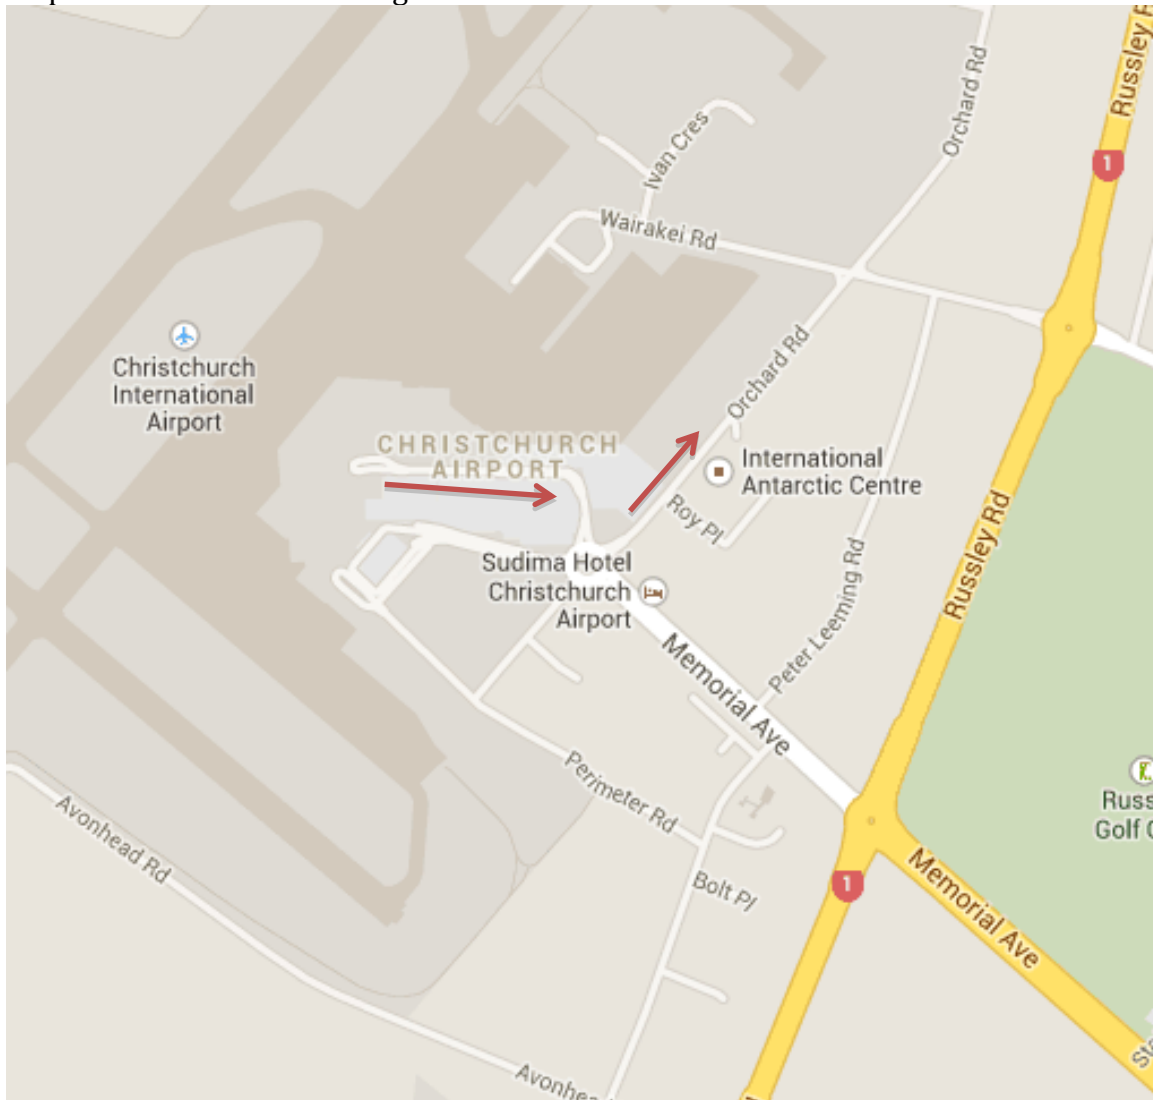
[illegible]

Russley R

Orchard Rd

Ivan Cres

1

Wairakei Rd

Christchurch International Airport

Orchard Rd

CHRISTCHURCH AIRPORT

International Antarctic Centre

Roy Pl

Sudima Hotel Christchurch Airport

Russley Rd

Peter Leeming Rd

Memorial Ave

Russ Golf C

Perimeter Rd

Avonhead Rd

Bolt Pl

1

Memorial Ave

Avonhea

Sh